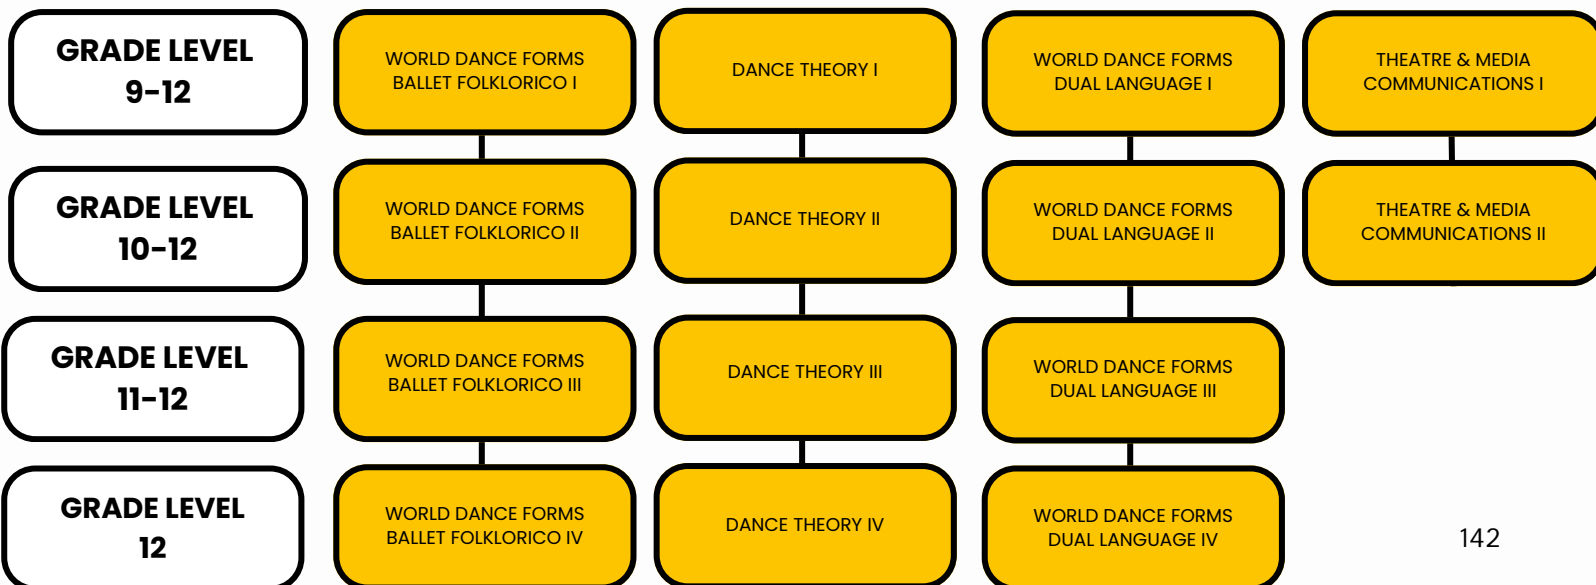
GRADE LEVEL
9-12

WORLD DANCE FORMS
BALLET FOLKLORICO I

DANCE THEORY I

WORLD DANCE FORMS
DUAL LANGUAGE I

THEATRE & MEDIA
COMMUNICATIONS I

GRADE LEVEL
10-12

WORLD DANCE FORMS
BALLET FOLKLORICO II

DANCE THEORY II

WORLD DANCE FORMS
DUAL LANGUAGE II

THEATRE & MEDIA
COMMUNICATIONS II

GRADE LEVEL
11-12

WORLD DANCE FORMS
BALLET FOLKLORICO III

DANCE THEORY III

WORLD DANCE FORMS
DUAL LANGUAGE III

GRADE LEVEL
12

WORLD DANCE FORMS
BALLET FOLKLORICO IV

DANCE THEORY IV

WORLD DANCE FORMS
DUAL LANGUAGE IV

142